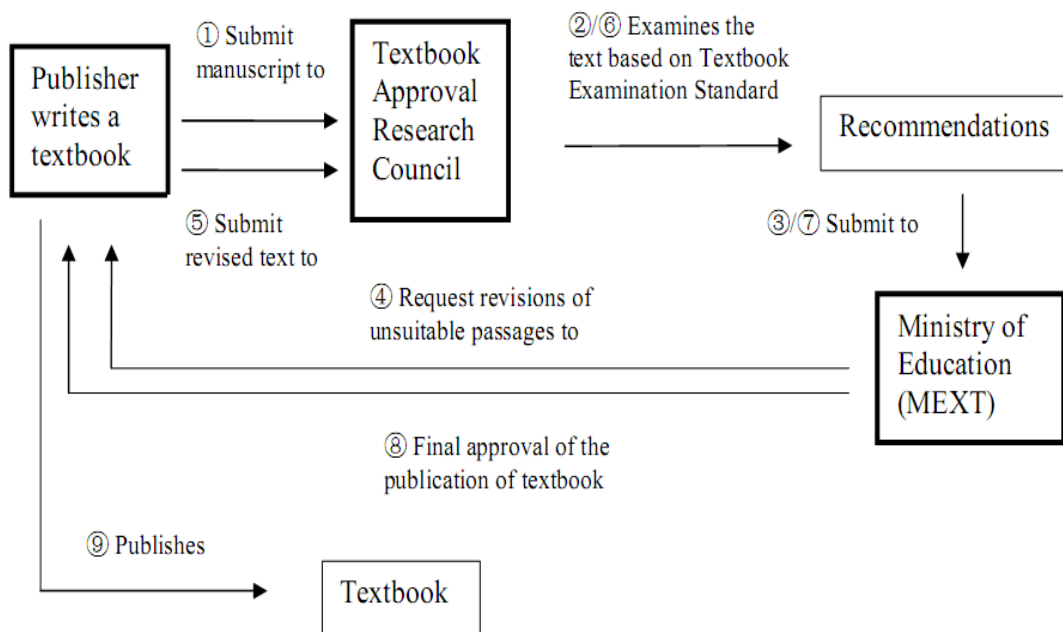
Publisher writes a textbook

① Submit manuscript to

Textbook Approval Research Council

②/⑥ Examines the text based on Textbook Examination Standard

Recommendations

⑤ Submit revised text to

③/⑦ Submit to

④ Request revisions of unsuitable passages to

Ministry of Education (MEXT)

⑧ Final approval of the publication of textbook

⑨ Publishes

Textbook